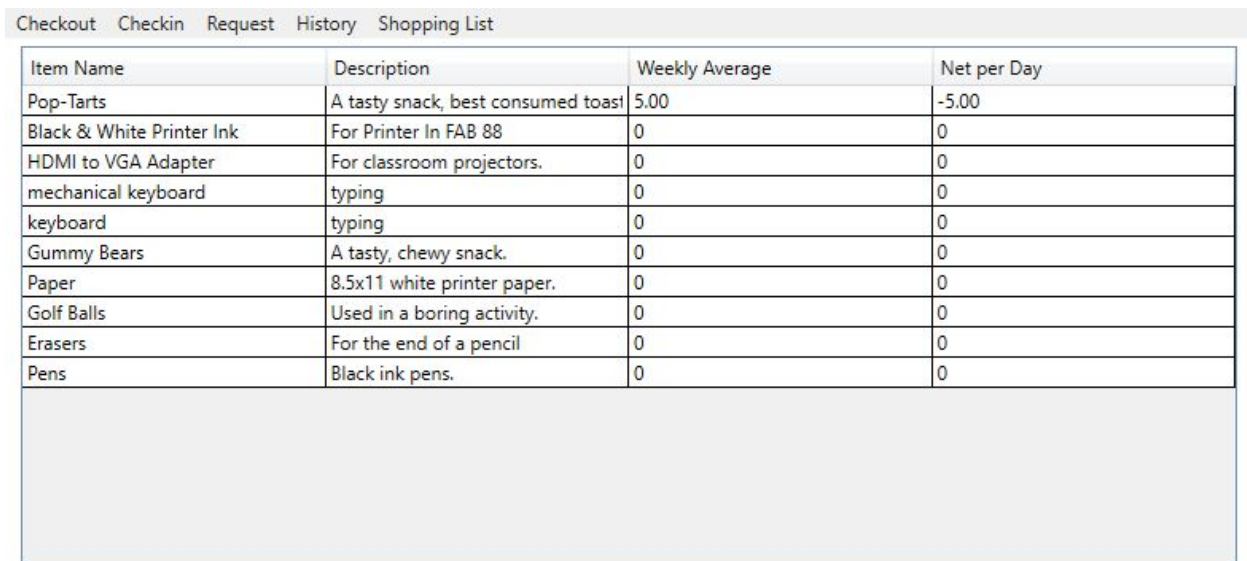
Checkout Checkin Request History Shopping List

| Item Name | Description | Weekly Average | Net per Day |
|---|---|---|---|
| Pop-Tarts | A tasty snack, best consumed toast | 5.00 | -5.00 |
| Black & White Printer Ink | For Printer In FAB 88 | 0 | 0 |
| HDMI to VGA Adapter | For classroom projectors. | 0 | 0 |
| mechanical keyboard | typing | 0 | 0 |
| keyboard | typing | 0 | 0 |
| Gummy Bears | A tasty, chewy snack. | 0 | 0 |
| Paper | 8.5x11 white printer paper. | 0 | 0 |
| Golf Balls | Used in a boring activity. | 0 | 0 |
| Erasers | For the end of a pencil | 0 | 0 |
| Pens | Black ink pens. | 0 | 0 |